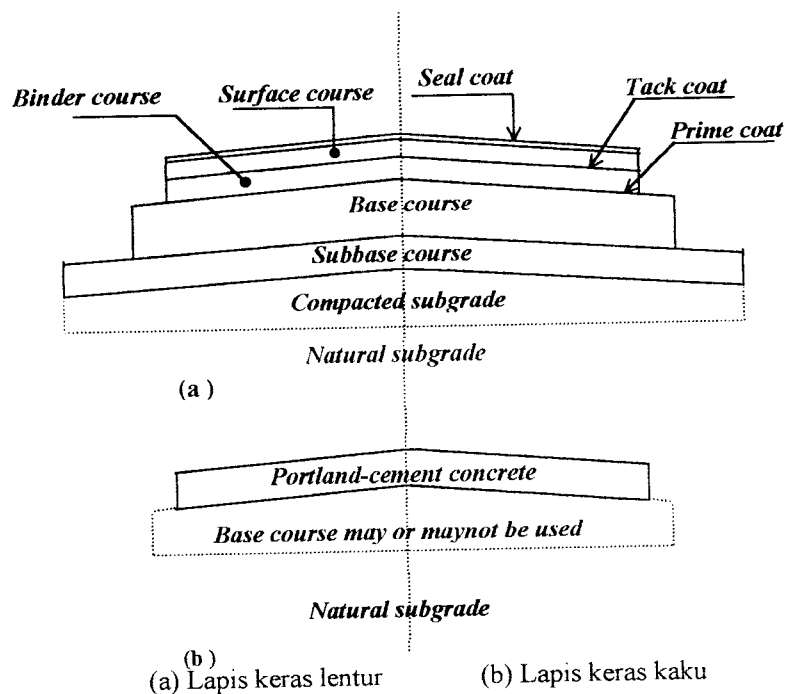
Binder course
Surface course
Seal coat
Tack coat
Prime coat
Base course
Subbase course
Compacted subgrade
Natural subgrade
(a)

Portland-cement concrete
Base course may or maynot be used
Natural subgrade
(b)

(a) Lapis keras lentur
(b) Lapis keras kaku